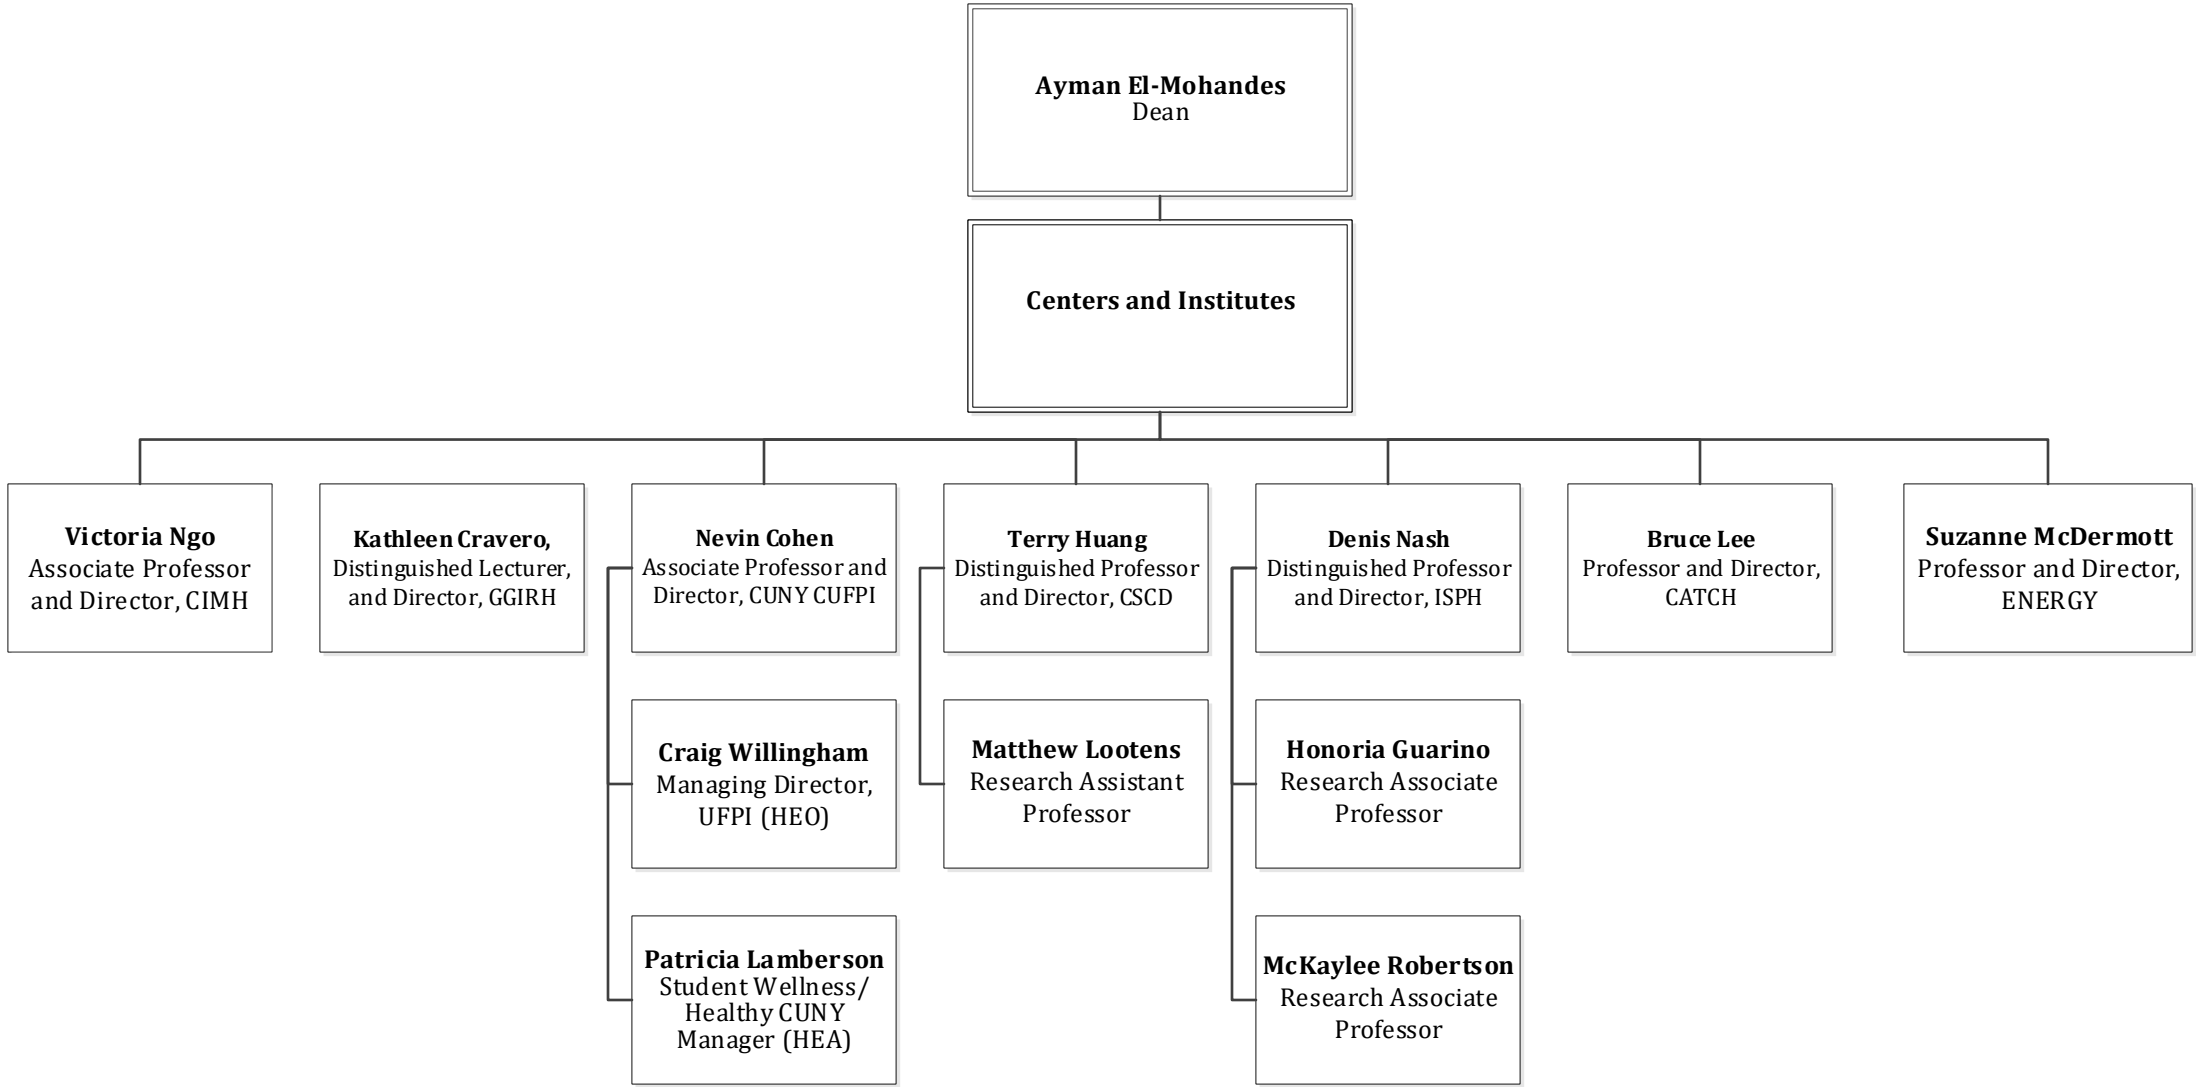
**Ayman El-Mohandes**
Dean

**Centers and Institutes**

**Victoria Ngo**
Associate Professor and Director, CIMH

**Kathleen Cravero,**
Distinguished Lecturer, and Director, GGIRH

**Nevin Cohen**
Associate Professor and Director, CUNY CUFPI

**Craig Willingham**
Managing Director, UFPI (HEO)

**Patricia Lamberson**
Student Wellness/ Healthy CUNY Manager (HEA)

**Terry Huang**
Distinguished Professor and Director, CSCD

**Matthew Lootens**
Research Assistant Professor

**Denis Nash**
Distinguished Professor and Director, ISPH

**Honoria Guarino**
Research Associate Professor

**McKaylee Robertson**
Research Associate Professor

**Bruce Lee**
Professor and Director, CATCH

**Suzanne McDermott**
Professor and Director, ENERGY